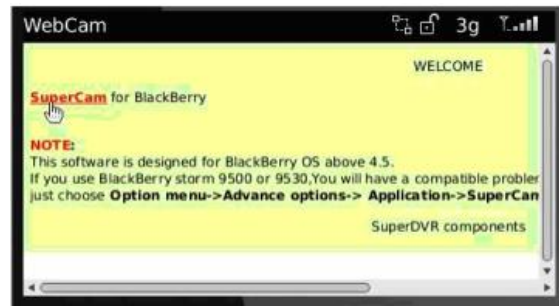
WebCam

3g

WELCOME

SuperCam for BlackBerry

NOTE:
This software is designed for BlackBerry OS above 4.5.
If you use BlackBerry storm 9500 or 9530,You will have a compatible probler
just choose Option menu->Advance options-> Application->SuperCan

SuperDVR components